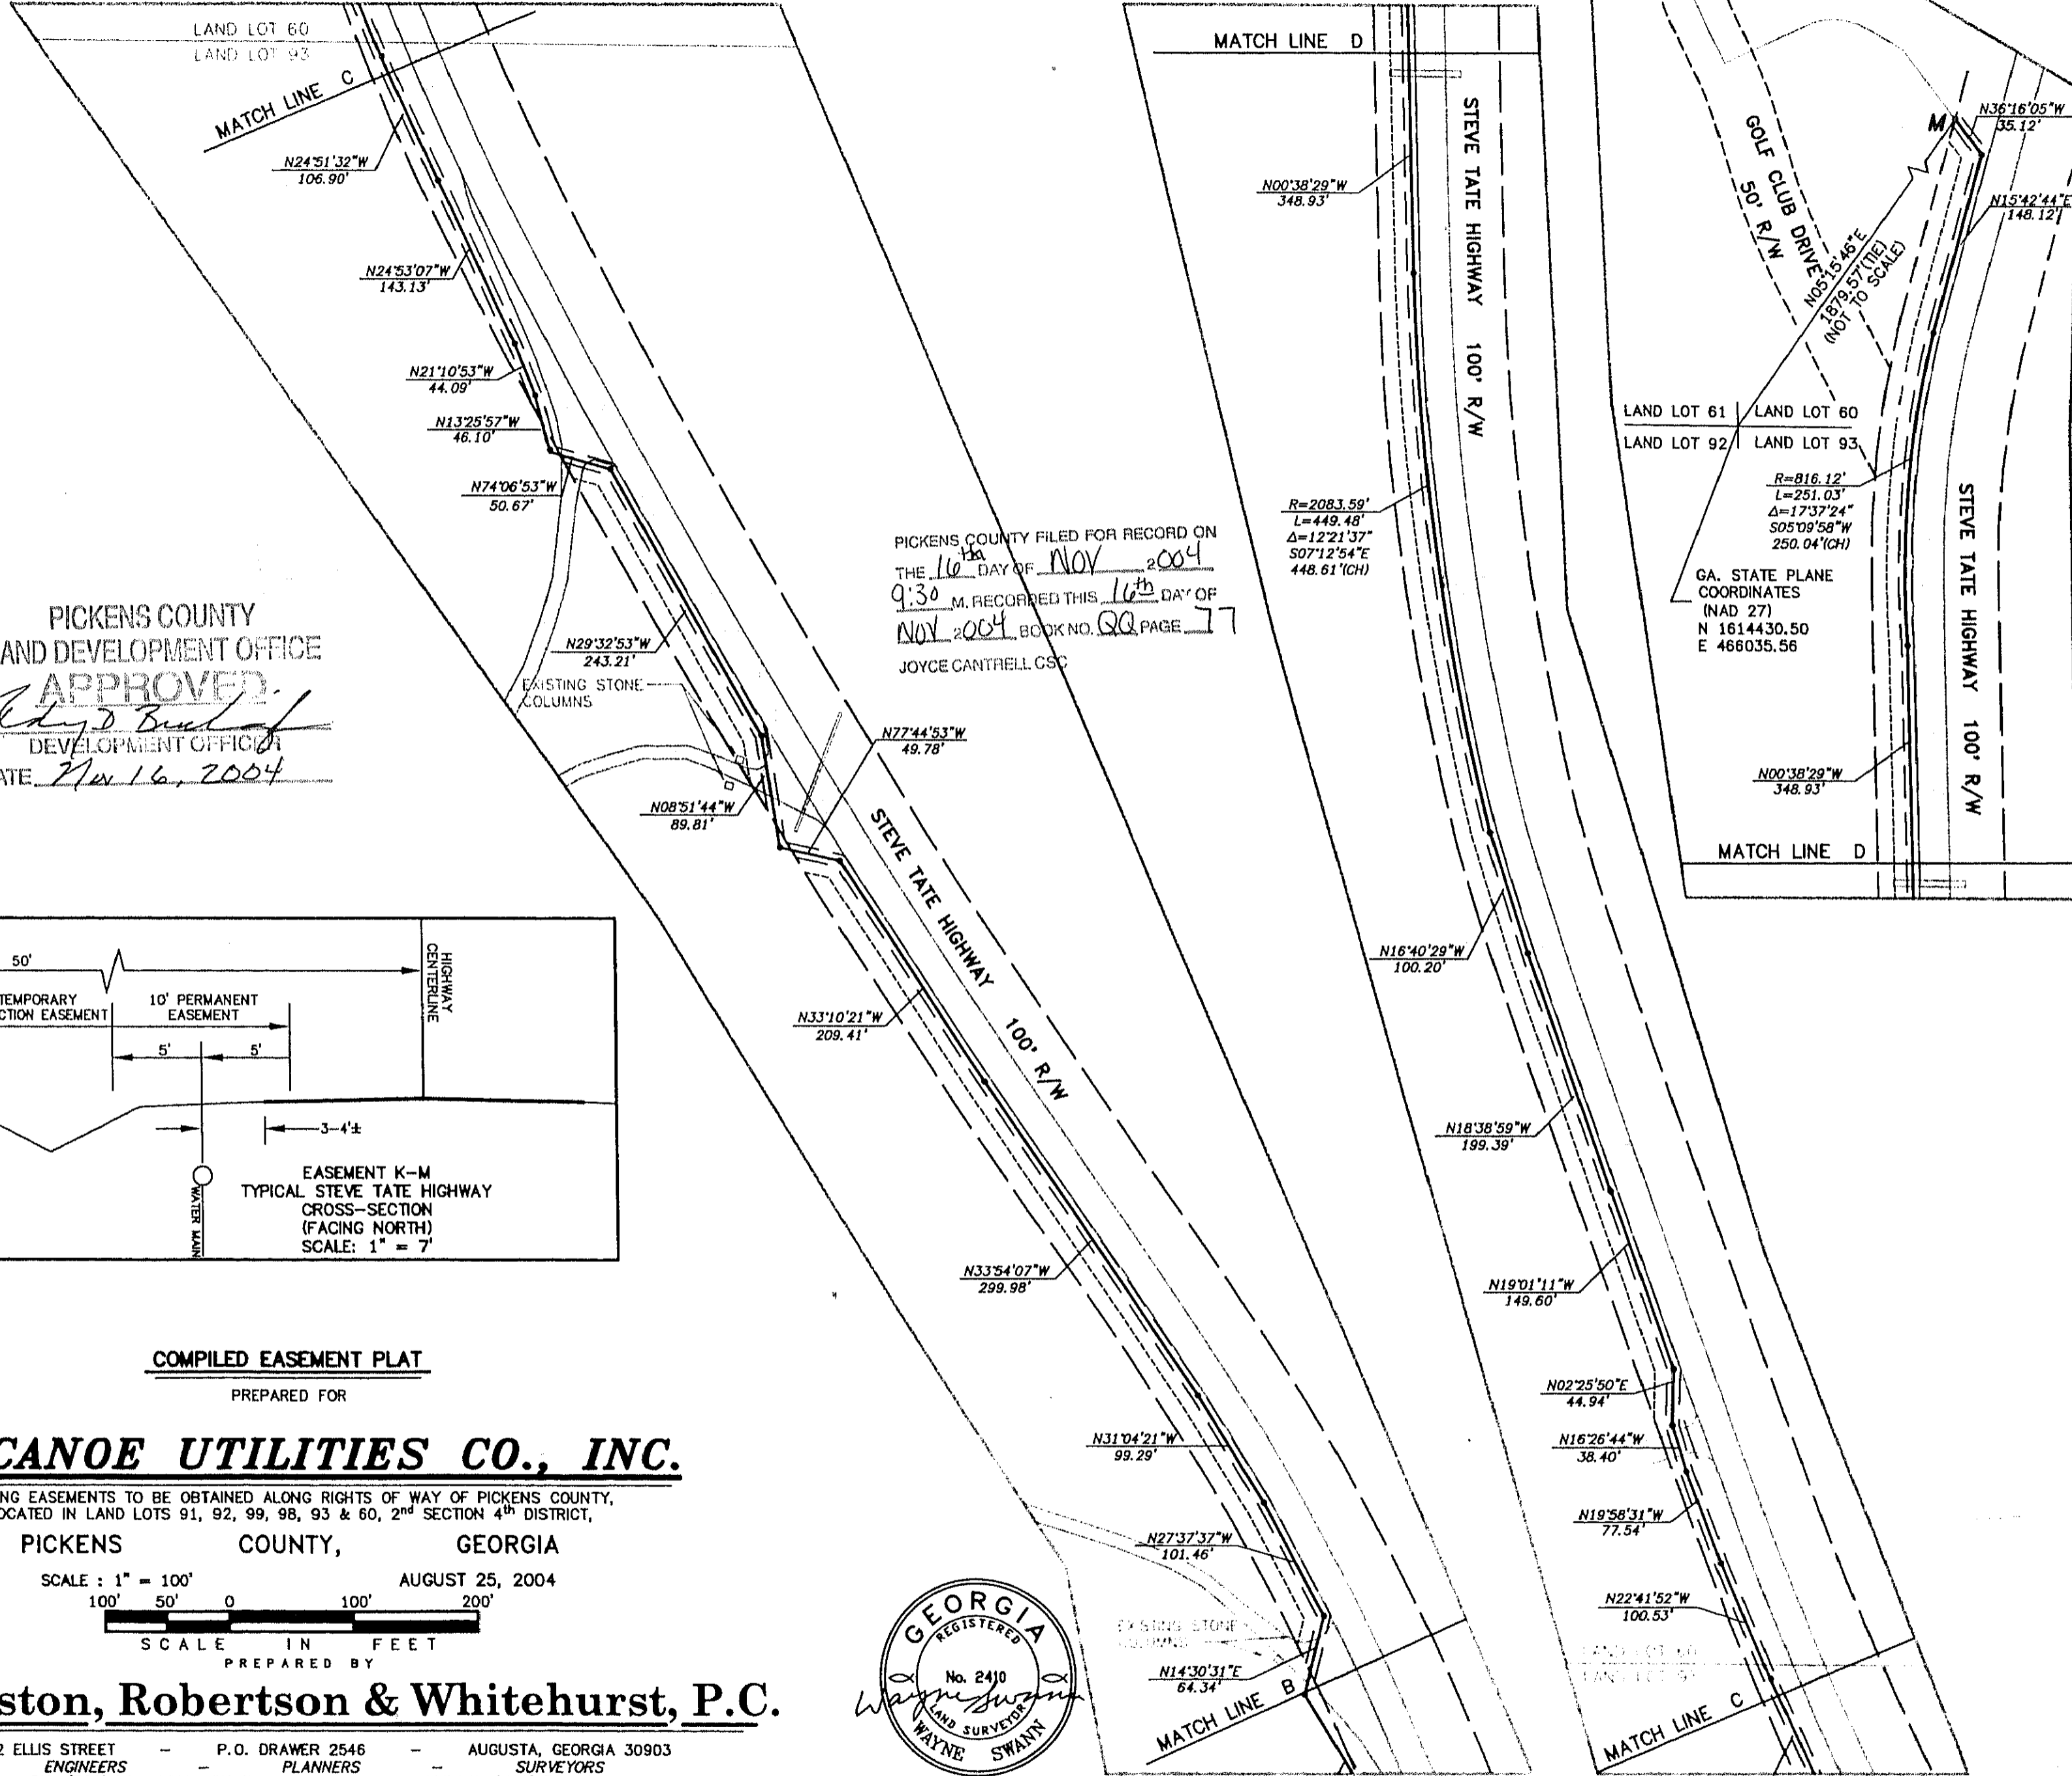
LAND LOT 60
LAND LOT 93
MATCH LINE C
N24°51'32"W
106.90'
N24°53'07"W
143.13'
N21°10'53"W
44.09'
N13°25'57"W
46.10'
N74°06'53"W
50.67'
N29°32'53"W
243.21'
EXISTING STONE COLUMNS
N77°44'53"W
49.78'
N08°51'44"W
89.81'
STEVE TATE HIGHWAY 100' R/W
N33°10'21"W
209.41'
N33°54'07"W
299.98'
N31°04'21"W
99.29'
N27°37'37"W
101.46'
EXISTING STONE COLUMNS
N14°30'31"E
64.34'
MATCH LINE B

PICKENS COUNTY LAND DEVELOPMENT OFFICE
APPROVED
DEVELOPMENT OFFICER
DATE Nov 16, 2004

PICKENS COUNTY FILED FOR RECORD ON THE 16th DAY OF NOV 2004 9:30 M. RECORDED THIS 16th DAY OF NOV 2004 BOOK NO. QQ PAGE 77
JOYCE CANTRELL CSC

MATCH LINE D
STEVE TATE HIGHWAY 100' R/W
N00°38'29"W
348.93'
R=2083.59'
L=449.48'
$\Delta$=12°21'37"
S07°12'54"E
448.61'(CH)
N16°40'29"W
100.20'
N18°38'59"W
199.39'
N19°01'11"W
149.60'
N02°25'50"E
44.94'
N16°26'44"W
38.40'
N19°58'31"W
77.54'
N22°41'52"W
100.53'
LAND LOT 60
LAND LOT 93
MATCH LINE C

GOLF CLUB DRIVE 50' R/W
M
N36°16'05"W
35.12'
N15°42'44"E
148.12'
N05°15'45"E
1879.57'(TIE)
(NOT TO SCALE)
LAND LOT 61
LAND LOT 60
LAND LOT 92
LAND LOT 93
R=816.12'
L=251.03'
$\Delta$=17°37'24"
S05°09'58"W
250.04'(CH)
GA. STATE PLANE COORDINATES
(NAD 27)
N 1614430.50
E 466035.56
STEVE TATE HIGHWAY 100' R/W
N00°38'29"W
348.93'
MATCH LINE D

50'
HIGHWAY CENTERLINE
TEMPORARY
CTION EASEMENT
10' PERMANENT EASEMENT
5'
5'
3-4'±
WATER MAIN
EASEMENT K-M
TYPICAL STEVE TATE HIGHWAY
CROSS-SECTION
(FACING NORTH)
SCALE: 1" = 7'

COMPILED EASEMENT PLAT
PREPARED FOR
CANOE UTILITIES CO., INC.
NG EASEMENTS TO BE OBTAINED ALONG RIGHTS OF WAY OF PICKENS COUNTY,
OCATED IN LAND LOTS 91, 92, 99, 98, 93 & 60, 2nd SECTION 4th DISTRICT,
PICKENS COUNTY, GEORGIA
SCALE : 1" = 100'
AUGUST 25, 2004
100' 50' 0 100' 200'
SCALE IN FEET
PREPARED BY
ston, Robertson & Whitehurst, P.C.
2 ELLIS STREET - P.O. DRAWER 2546 - AUGUSTA, GEORGIA 30903
ENGINEERS - PLANNERS - SURVEYORS

GEORGIA
REGISTERED
No. 2410
LAND SURVEYOR
WAYNE SWANN
Wayne Swann